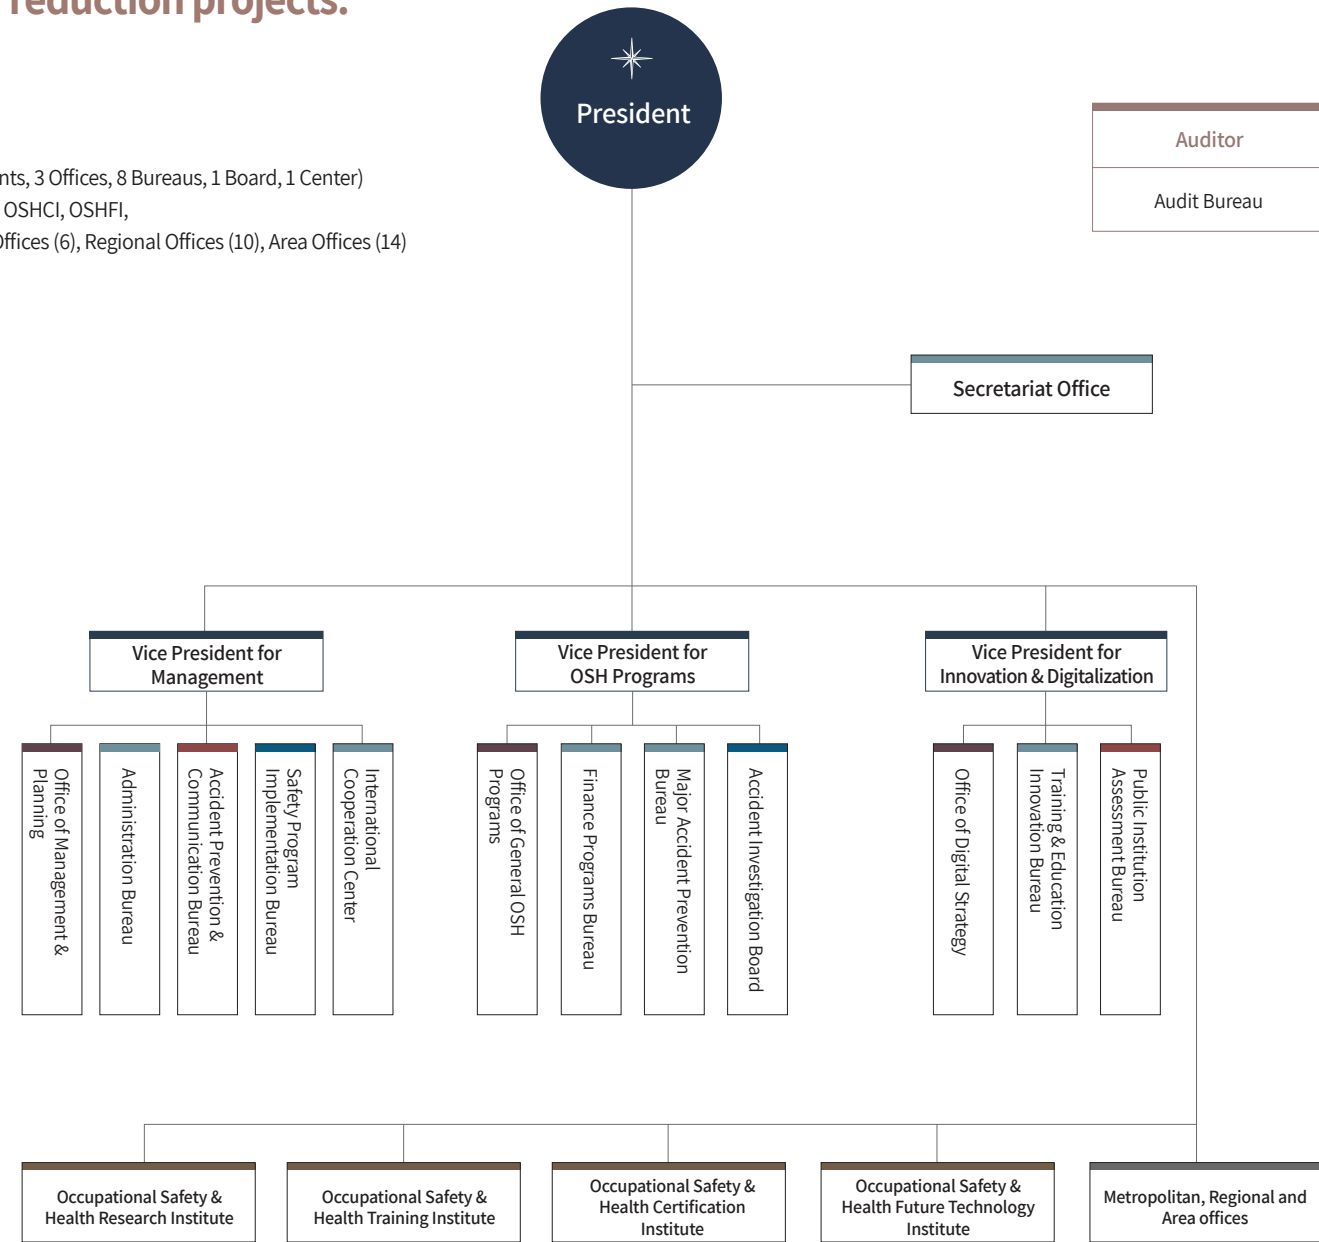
reduction projects.

nts, 3 Offices, 8 Bureaus, 1 Board, 1 Center)
OSHCI, OSHFI,
ffices (6), Regional Offices (10), Area Offices (14)

President

Auditor

Audit Bureau

Secretariat Office

Vice President for Management

Office of Management & Planning

Administration Bureau

Accident Prevention & Communication Bureau

Safety Program Implementation Bureau

International Cooperation Center

Vice President for OSH Programs

Office of General OSH Programs

Finance Programs Bureau

Major Accident Prevention Bureau

Accident Investigation Board

Vice President for Innovation & Digitalization

Office of Digital Strategy

Training & Education Innovation Bureau

Public Institution Assessment Bureau

Occupational Safety & Health Research Institute

Occupational Safety & Health Training Institute

Occupational Safety & Health Certification Institute

Occupational Safety & Health Future Technology Institute

Metropolitan, Regional and Area offices